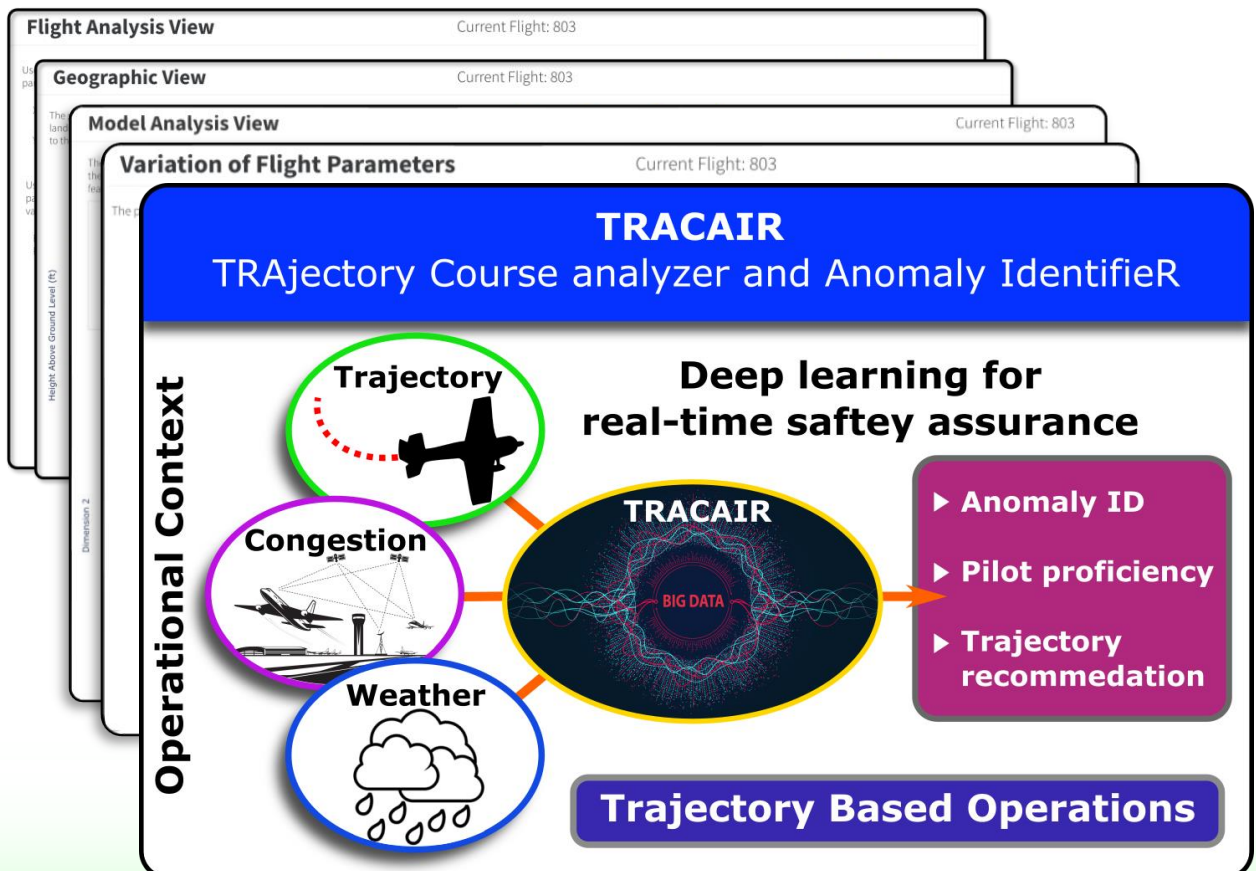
Flight Analysis View
Current Flight: 803

Geographic View
Current Flight: 803

Model Analysis View
Current Flight: 803

Variation of Flight Parameters
Current Flight: 803

Height Above Ground Level (ft)

Dimension 2

TRACAIR
TRAjectory Course analyzer and Anomaly IdentifieR

Operational Context

Trajectory

Congestion

Weather

Deep learning for real-time saftey assurance

TRACAIR

BIG DATA

▶ Anomaly ID
▶ Pilot proficiency
▶ Trajectory recommedation

Trajectory Based Operations